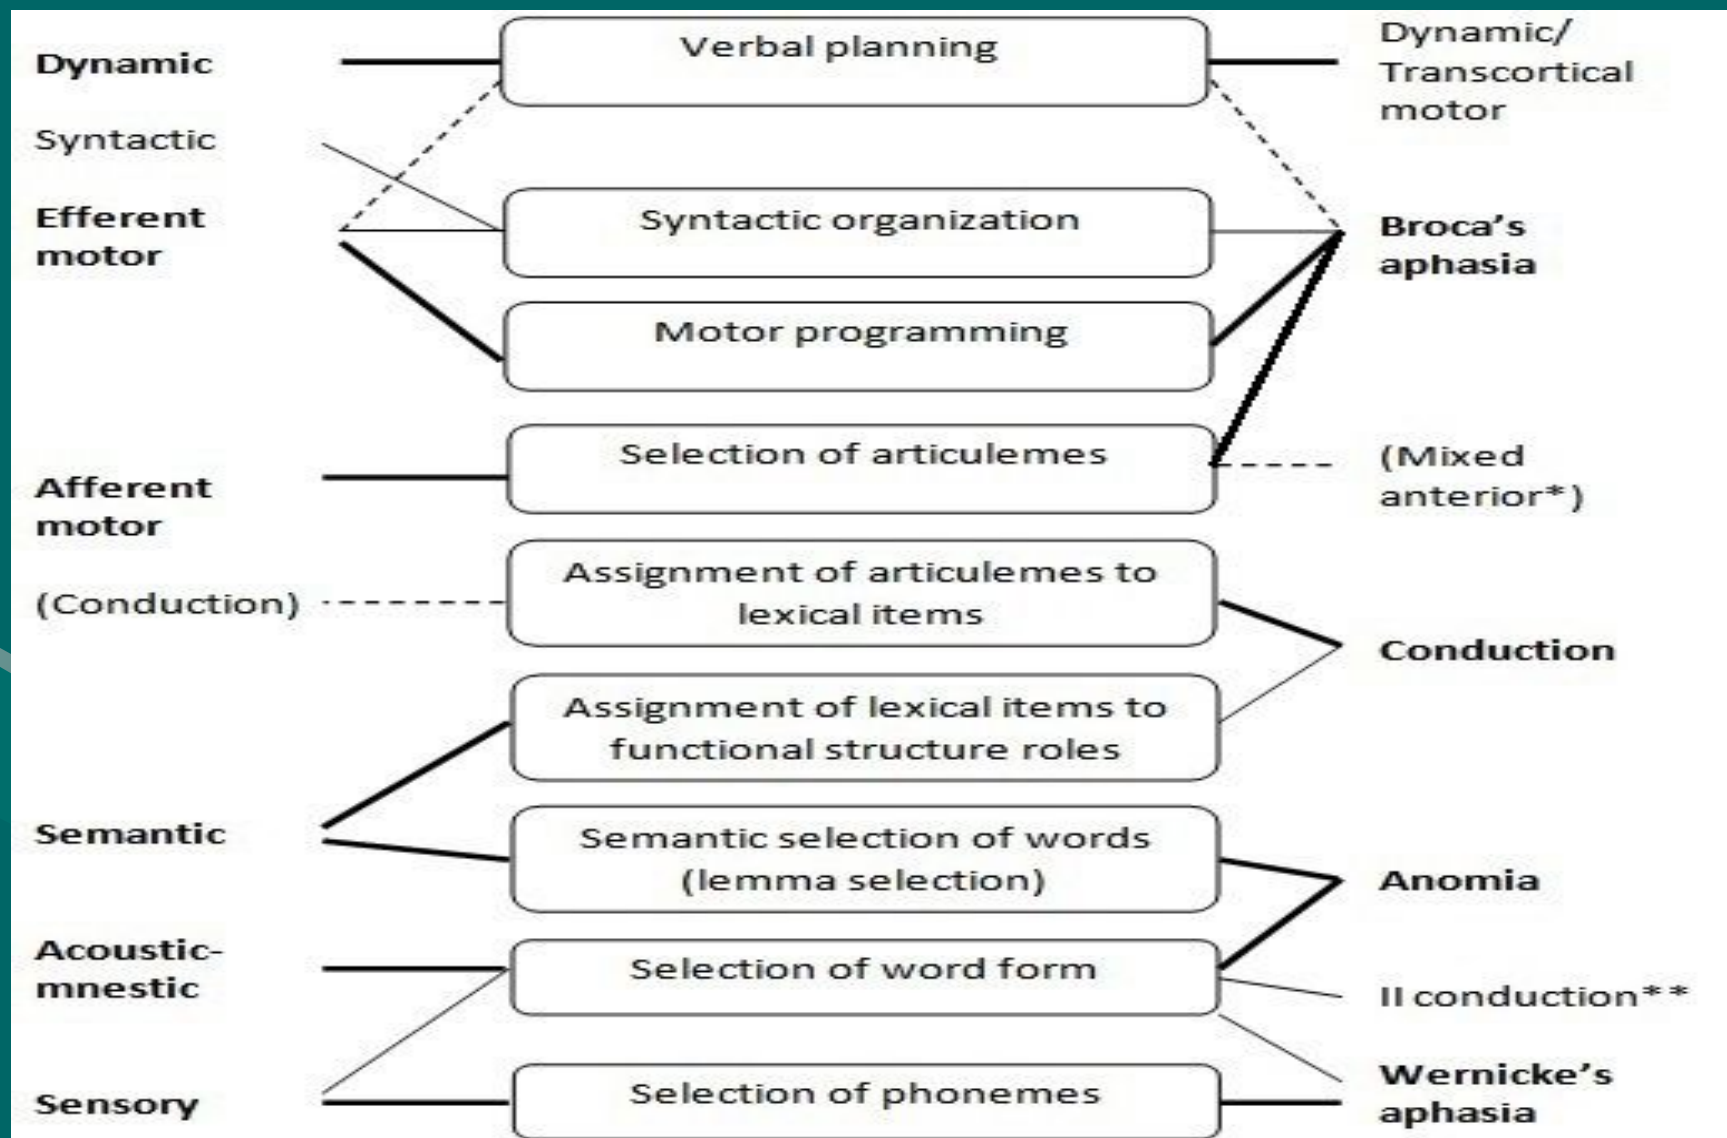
Dynamic

Syntactic

Efferent motor

Afferent motor

(Conduction)

Semantic

Acoustic-mnestic

Sensory

Verbal planning

Syntactic organization

Motor programming

Selection of articulemes

Assignment of articulemes to lexical items

Assignment of lexical items to functional structure roles

Semantic selection of words (lemma selection)

Selection of word form

Selection of phonemes

Dynamic/ Transcortical motor

Broca's aphasia

(Mixed anterior*)

Conduction

Anomia

II conduction**

Wernicke's aphasia